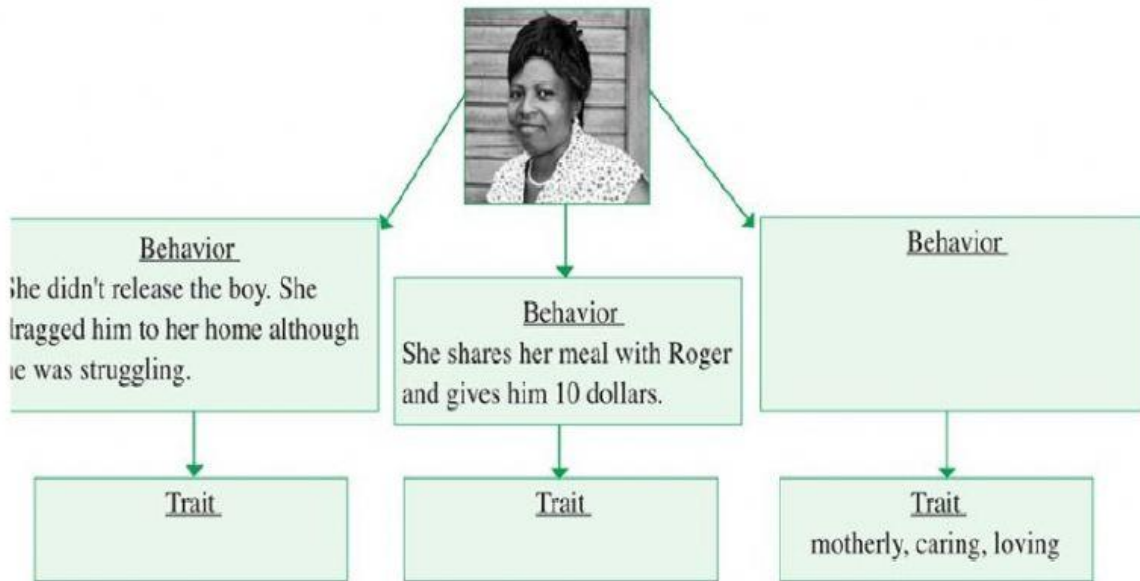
Behavior
;he didn't release the boy. She lragged him to her home although ie was struggling.

Behavior
She shares her meal with Roger and gives him 10 dollars.

Behavior

Trait

Trait

Trait
motherly, caring, loving